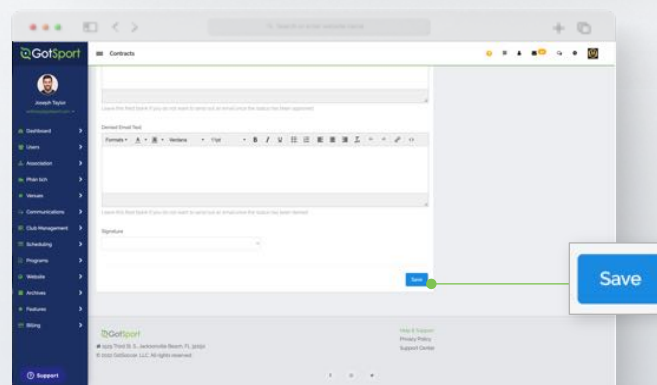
GotSport

Contracts

Joseph Taylor

Dashboard
Users
Association
Plan Ich
Venues
Communications
Club Management
Scheduling
Programs
Website
Archives
Features
Billing

Support

Leave this field blank if you do not want to send out an email once the licence has been approved

Denied Email Text

Formats Verdana 11pt B I U

Leave this field blank if you do not want to send out an email once the licence has been denied

Signature

Save

Save

GotSport

Help & Support
Privacy Policy
Support Center

© 2022 GotSoccer, LLC. All rights reserved.